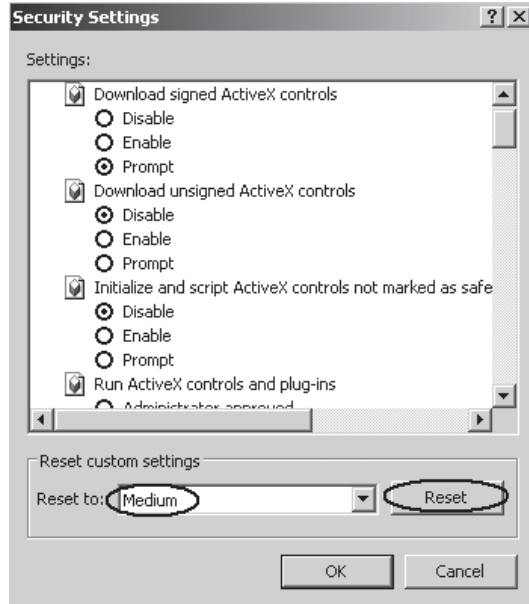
Security Settings

?

X

Settings:

Download signed ActiveX controls

Disable

Enable

Prompt

Download unsigned ActiveX controls

Disable

Enable

Prompt

Initialize and script ActiveX controls not marked as safe

Disable

Enable

Prompt

Run ActiveX controls and plug-ins

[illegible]

Reset custom settings

Reset to: Medium

Reset

OK

Cancel